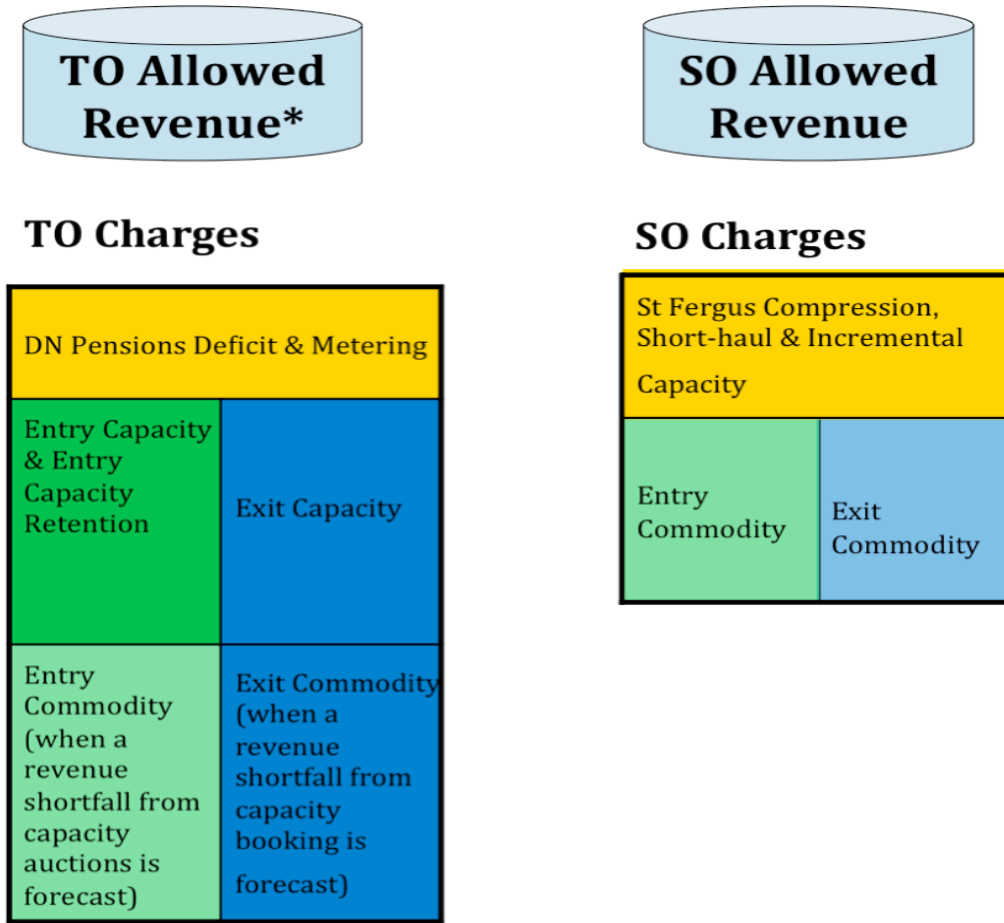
TO Allowed Revenue*

SO Allowed Revenue

TO Charges

DN Pensions Deficit & Metering

Entry Capacity & Entry Capacity Retention

Exit Capacity

Entry Commodity (when a revenue shortfall from capacity auctions is forecast)

Exit Commodity (when a revenue shortfall from capacity booking is forecast)

SO Charges

St Fergus Compression, Short-haul & Incremental Capacity

Entry Commodity

Exit Commodity